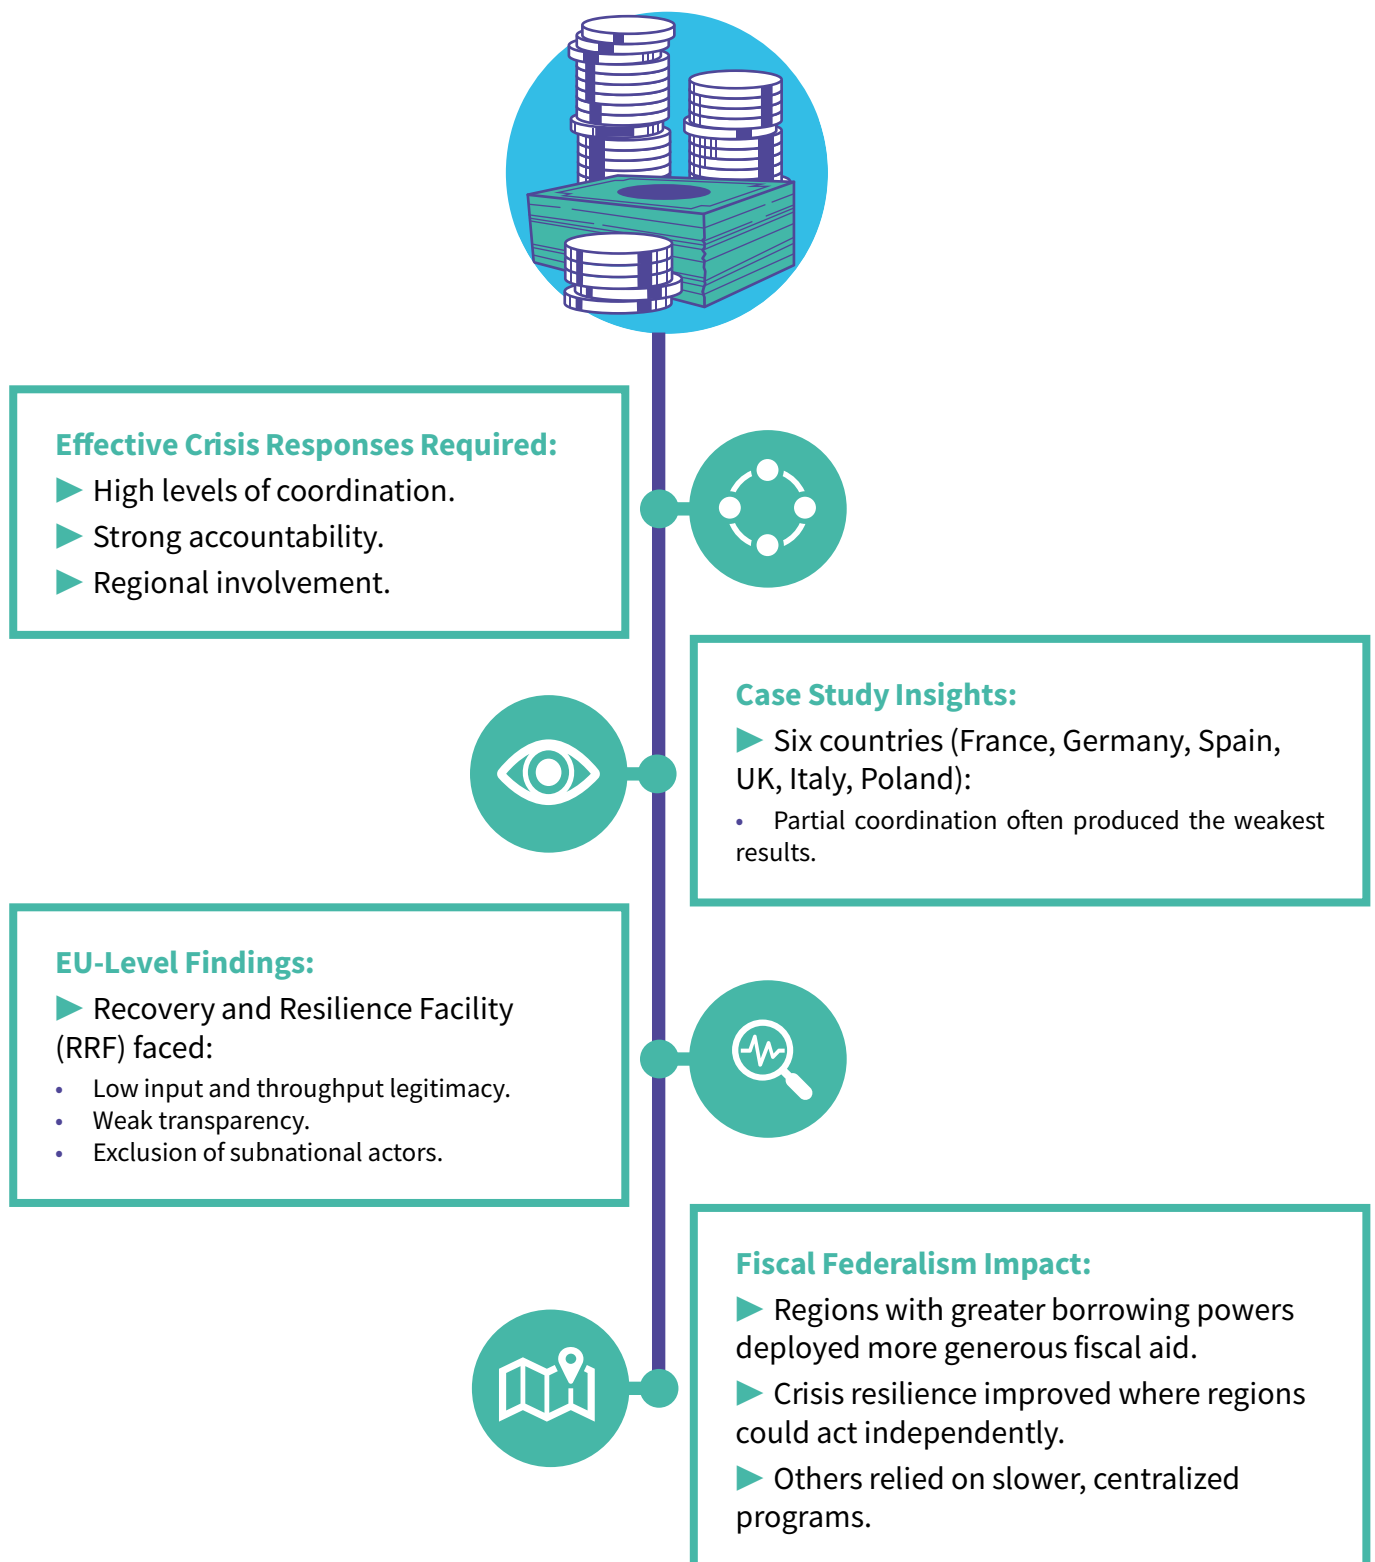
Effective Crisis Responses Required:

▶ High levels of coordination.

▶ Strong accountability.

▶ Regional involvement.

Case Study Insights:

▶ Six countries (France, Germany, Spain, UK, Italy, Poland):

• Partial coordination often produced the weakest results.

EU-Level Findings:

▶ Recovery and Resilience Facility (RRF) faced:

• Low input and throughput legitimacy.
• Weak transparency.
• Exclusion of subnational actors.

Fiscal Federalism Impact:

▶ Regions with greater borrowing powers deployed more generous fiscal aid.

▶ Crisis resilience improved where regions could act independently.

▶ Others relied on slower, centralized programs.